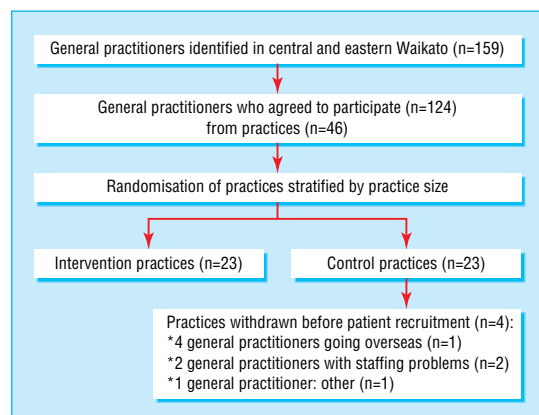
General practitioners identified in central and eastern Waikato (n=159)

General practitioners who agreed to participate (n=124) from practices (n=46)

Randomisation of practices stratified by practice size

Intervention practices (n=23)

Control practices (n=23)

Practices withdrawn before patient recruitment (n=4):
*4 general practitioners going overseas (n=1)
*2 general practitioners with staffing problems (n=2)
*1 general practitioner: other (n=1)